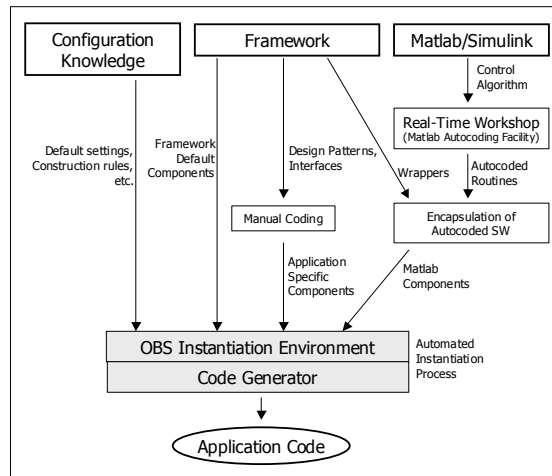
Configuration Knowledge

Framework

Matlab/Simulink

Control Algorithm

Real-Time Workshop (Matlab Autocoding Facility)

Default settings, Construction rules, etc.

Framework Default Components

Design Patterns, Interfaces

Wrappers

Autocoded Routines

Manual Coding

Encapsulation of Autocoded SW

Application Specific Components

Matlab Components

OBS Instantiation Environment

Code Generator

Automated Instantiation Process

Application Code